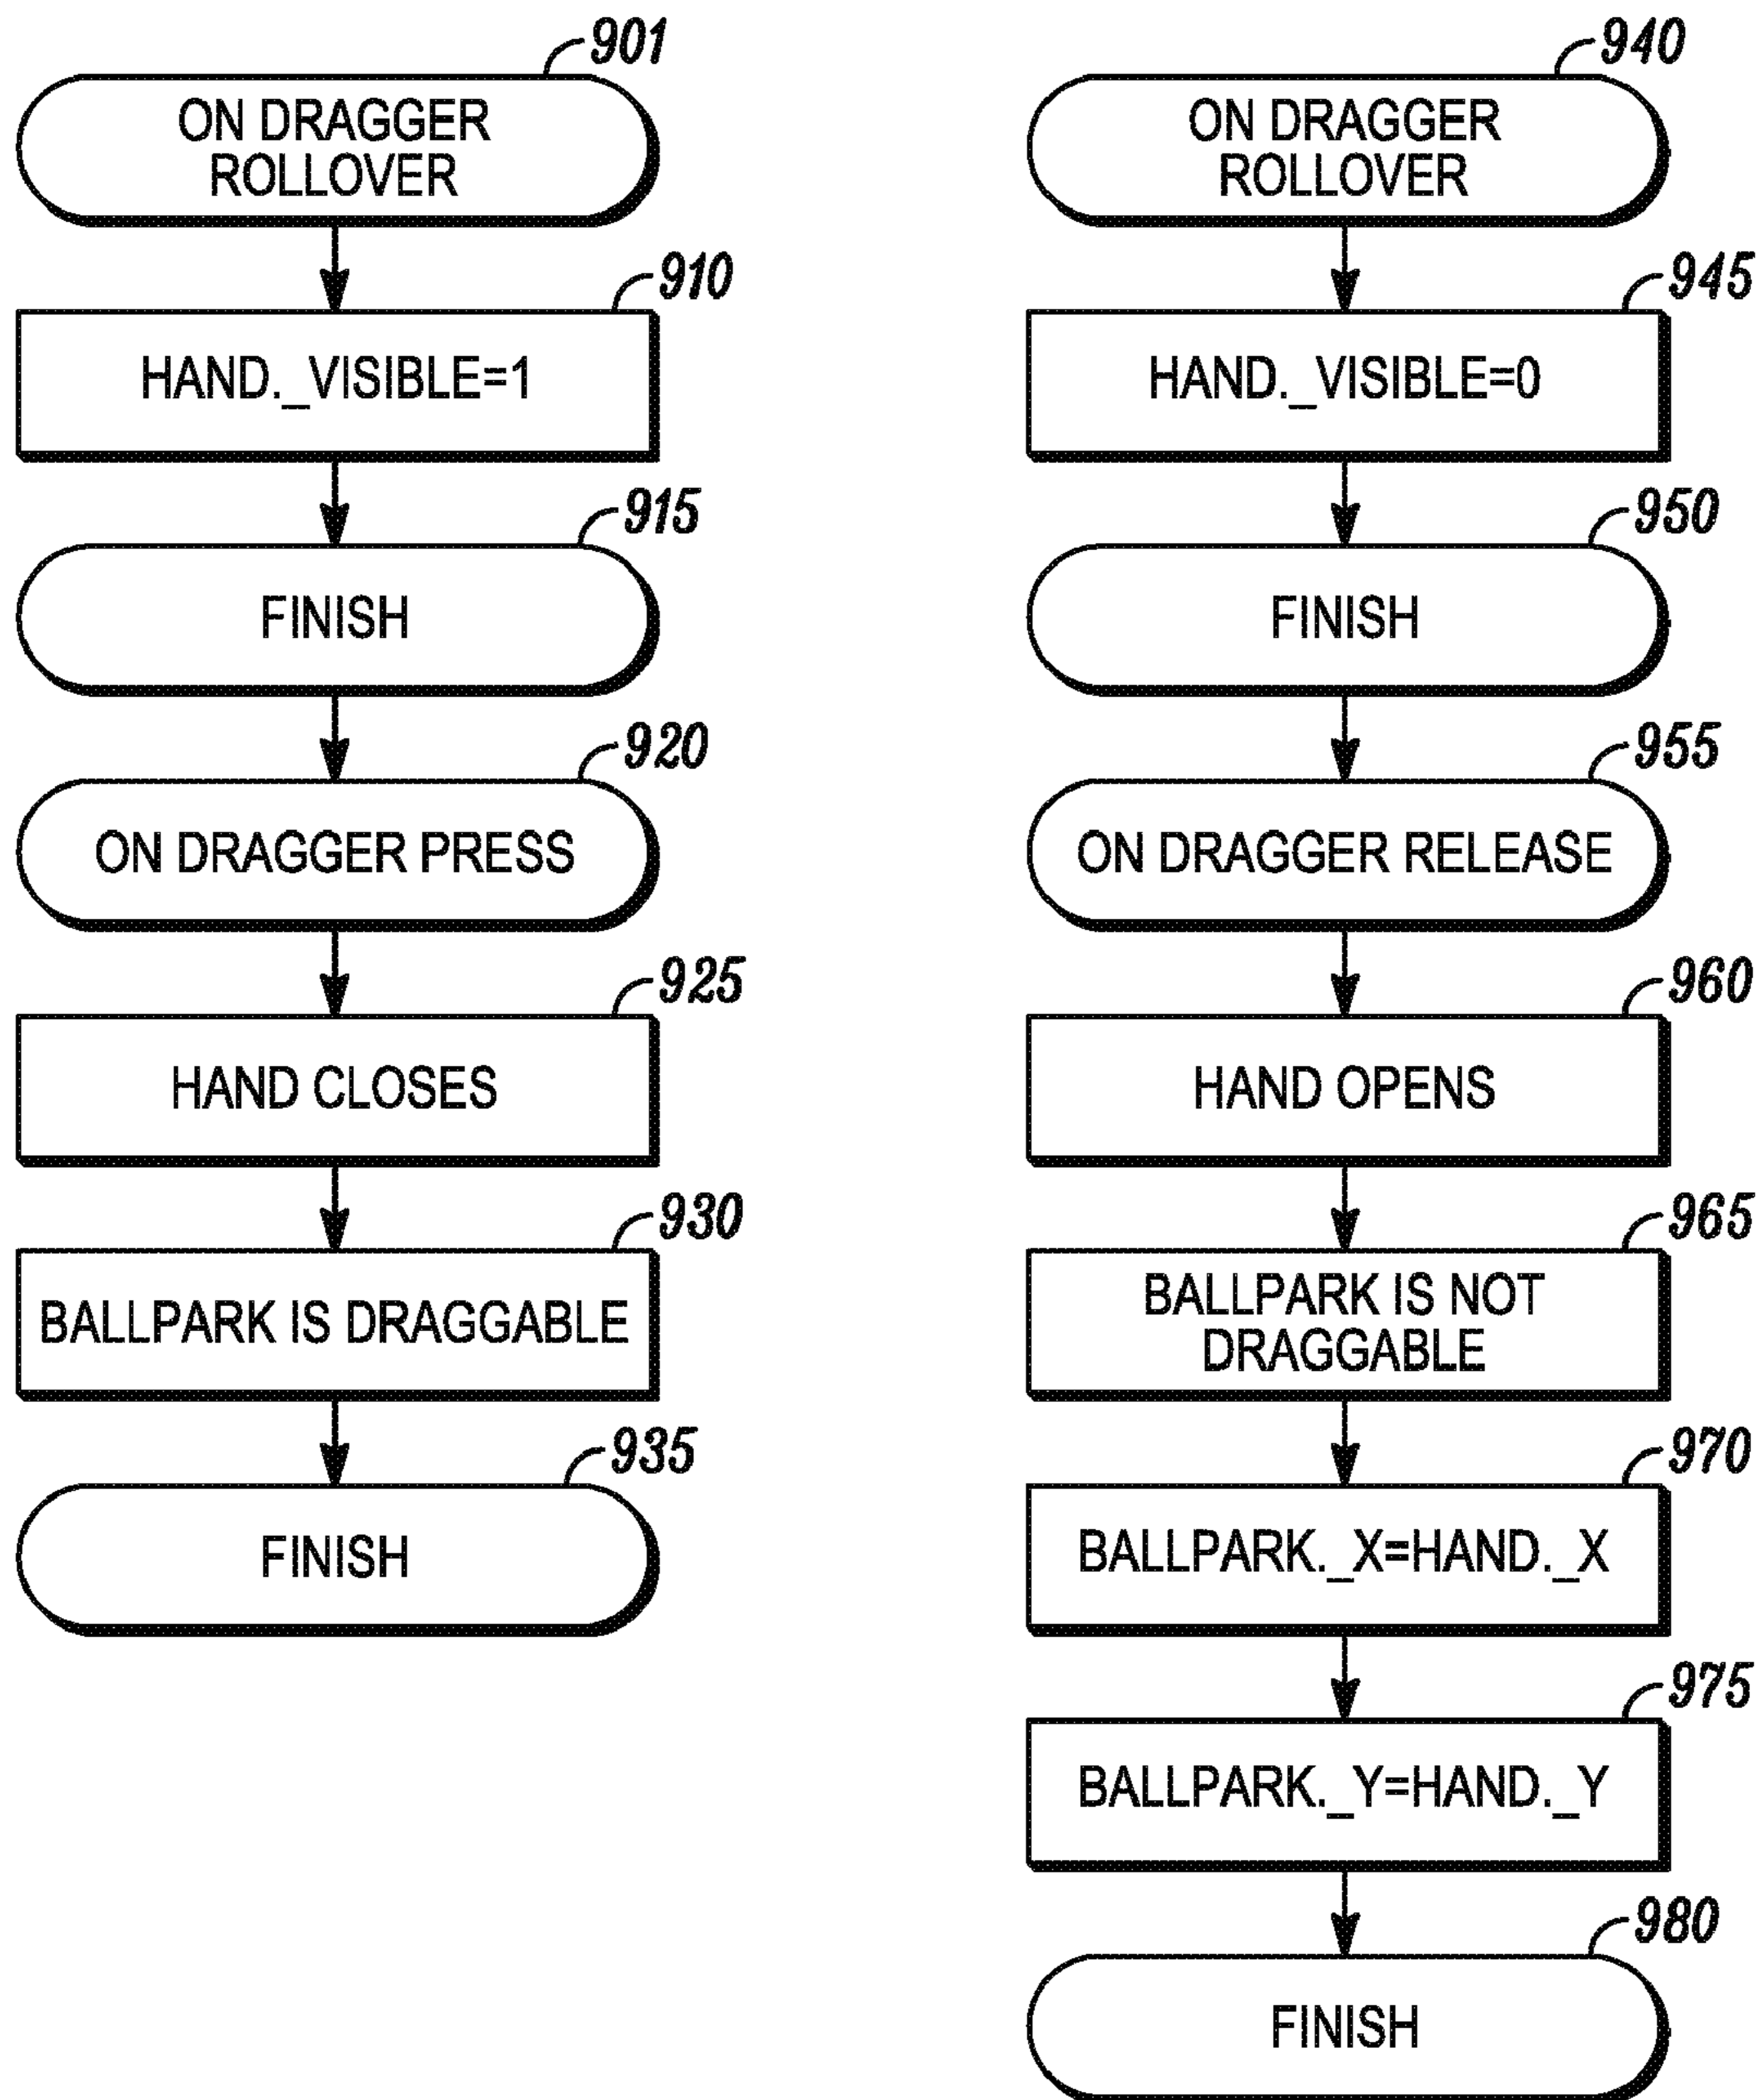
901
ON DRAGGER ROLLOVER

910
HAND._VISIBLE=1

915
FINISH

920
ON DRAGGER PRESS

925
HAND CLOSES

930
BALLPARK IS DRAGGABLE

935
FINISH

940
ON DRAGGER ROLLOVER

945
HAND._VISIBLE=0

950
FINISH

955
ON DRAGGER RELEASE

960
HAND OPENS

965
BALLPARK IS NOT DRAGGABLE

970
BALLPARK._X=HAND._X

975
BALLPARK._Y=HAND._Y

980
FINISH